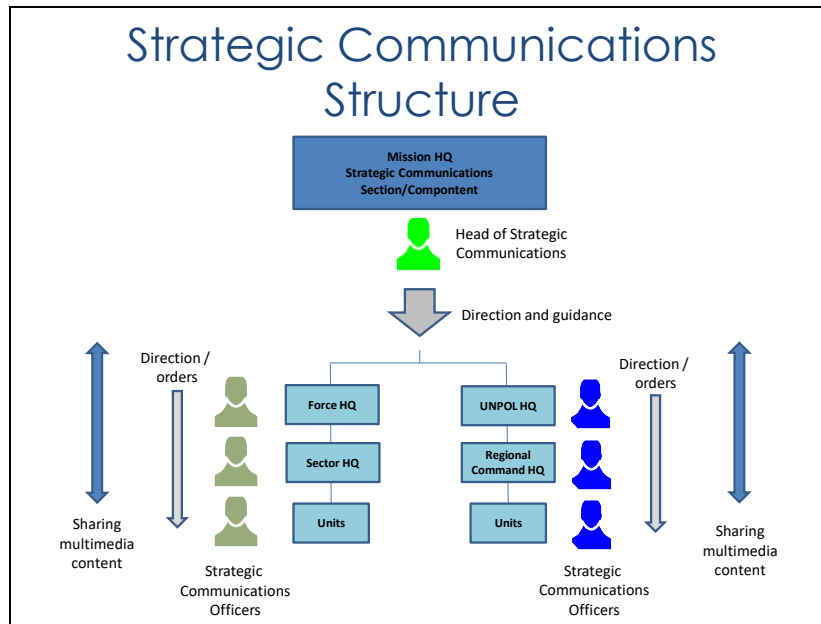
Strategic Communications Structure

Mission HQ
Strategic Communications
Section/Compontent

Head of Strategic Communications

Direction and guidance

Direction / orders

Force HQ

Sector HQ

Units

UNPOL HQ

Regional Command HQ

Units

Direction / orders

Sharing multimedia content

Strategic Communications Officers

Strategic Communications Officers

Sharing multimedia content